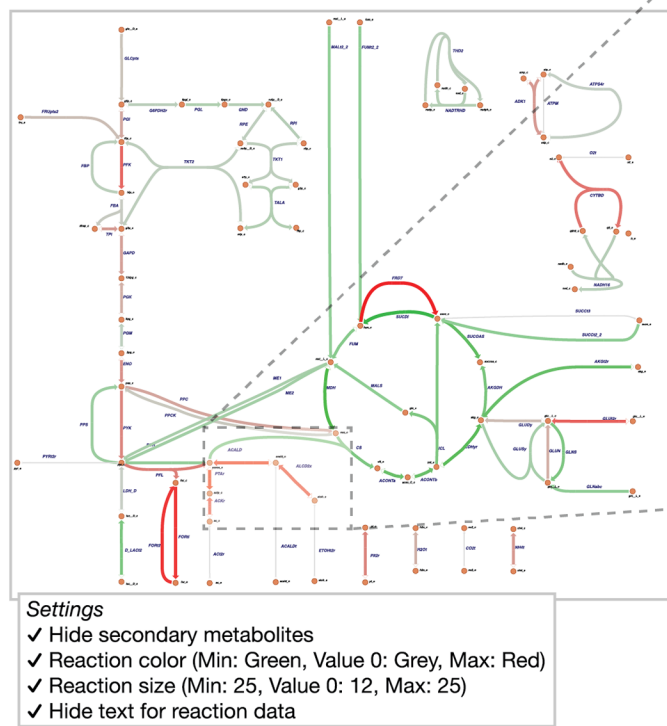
GLCptspp
PGI
G6PDH2r
PGL
GND
RPE
RPI
FRUpts2
FBP
PFK
TKT2
TKT1
TALA
FBA
TPI
GAPD
PGK
PGM
ENO
PPS
PYK
PPC
PPCK
ME1
ME2
PYRt2r
LDH_D
D_LACt2
PFL
FORt2
FORt
ACALD
PTAr
ACKr
ALCD2x
ACt2r
ACALDt
ETOHt2r
CS
ACONTa
ACONTb
ICL
MALS
MDH
FUM
SUCDi
FRD7
SUCOAS
SUCCt3
SUCCt2_2
AKGDH
AKGt2r
ICDHyr
GLUDy
GLUSy
GLUN
GLNS
GLUt2r
GLNabc
MALt2_2
FUMt2_2
THD2
NADTRHD
ADK1
ATPS4r
ATPM
O2t
CYTBD
NADH16
PIt2r
H2Ot
CO2t
NH4t

Settings
✓ Hide secondary metabolites
✓ Reaction color (Min: Green, Value 0: Grey, Max: Red)
✓ Reaction size (Min: 25, Value 0: 12, Max: 25)
✓ Hide text for reaction data